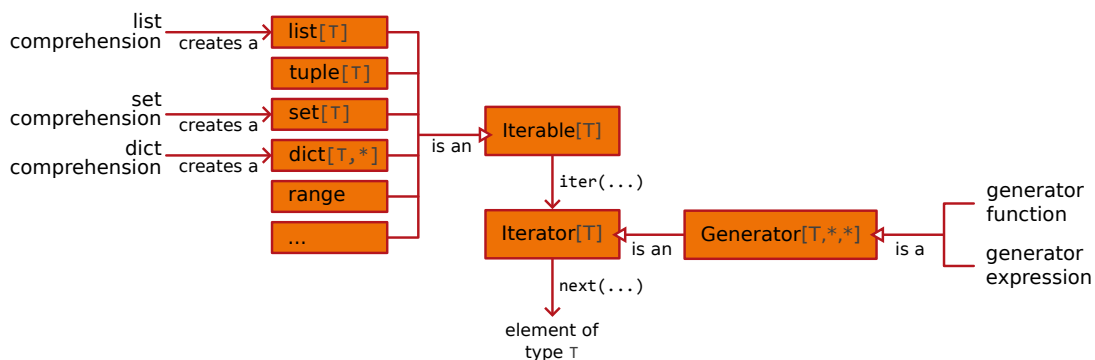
list comprehension
creates a
list[T]
tuple[T]
set comprehension
creates a
set[T]
dict comprehension
creates a
dict[T,*]
range
...
is an
Iterable[T]
iter(...)
Iterator[T]
is an
Generator[T,*,*]
is a
generator function
generator expression
next(...)
element of type T